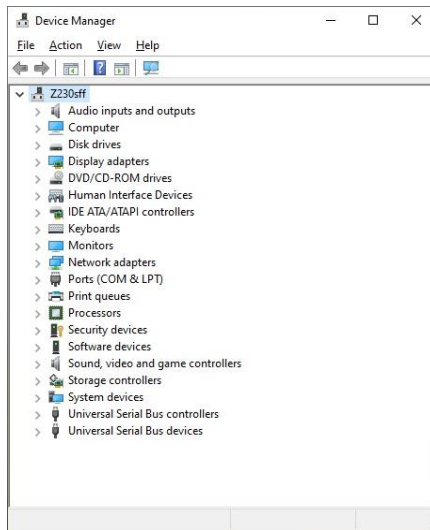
Device Manager

File Action View Help

Z230sff
Audio inputs and outputs
Computer
Disk drives
Display adapters
DVD/CD-ROM drives
Human Interface Devices
IDE ATA/ATAPI controllers
Keyboards
Monitors
Network adapters
Ports (COM & LPT)
Print queues
Processors
Security devices
Software devices
Sound, video and game controllers
Storage controllers
System devices
Universal Serial Bus controllers
Universal Serial Bus devices